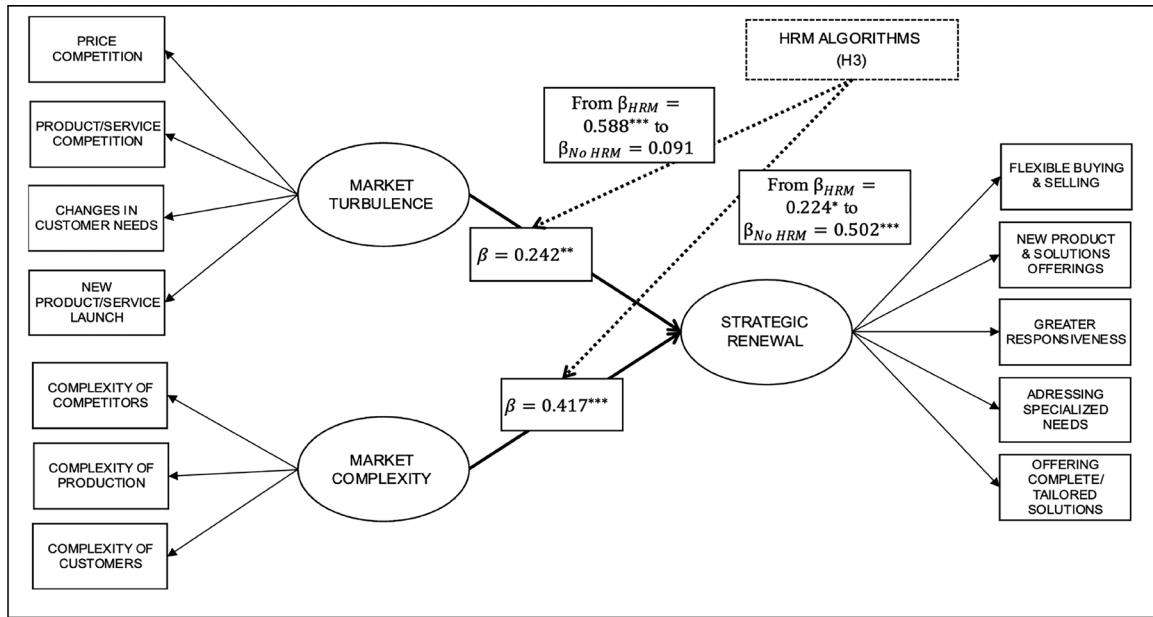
PRICE COMPETITION

PRODUCT/SERVICE COMPETITION

CHANGES IN CUSTOMER NEEDS

NEW PRODUCT/SERVICE LAUNCH

HRM ALGORITHMS (H3)

From $\beta_{HRM} = 0.588^{***}$ to $\beta_{No\ HRM} = 0.091$

MARKET TURBULENCE

From $\beta_{HRM} = 0.224^{*}$ to $\beta_{No\ HRM} = 0.502^{***}$

FLEXIBLE BUYING & SELLING

NEW PRODUCT & SOLUTIONS OFFERINGS

$\beta = 0.242^{**}$

STRATEGIC RENEWAL

GREATER RESPONSIVENESS

COMPLEXITY OF COMPETITORS

$\beta = 0.417^{***}$

ADRESSING SPECIALIZED NEEDS

COMPLEXITY OF PRODUCTION

MARKET COMPLEXITY

OFFERING COMPLETE/ TAILORED SOLUTIONS

COMPLEXITY OF CUSTOMERS